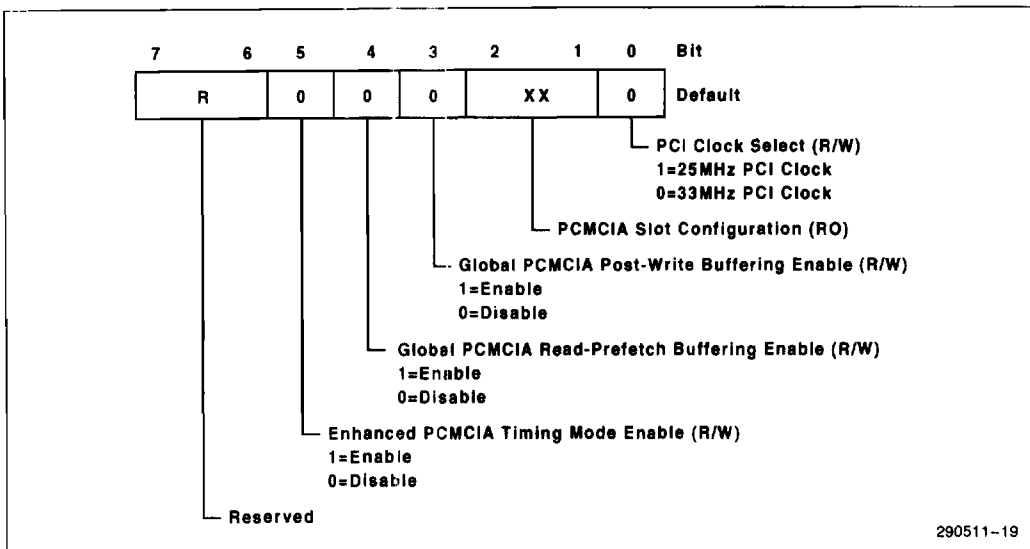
7 6 5 4 3 2 1 0 Bit

| R | 0 | 0 | 0 | XX | 0 | Default |
|---|---|---|---|---|---|---|

PCI Clock Select (R/W)
1=25MHz PCI Clock
0=33MHz PCI Clock

PCMCIA Slot Configuration (RO)

Global PCMCIA Post-Write Buffering Enable (R/W)
1=Enable
0=Disable

Global PCMCIA Read-Prefetch Buffering Enable (R/W)
1=Enable
0=Disable

Enhanced PCMCIA Timing Mode Enable (R/W)
1=Enable
0=Disable

Reserved

290511-19